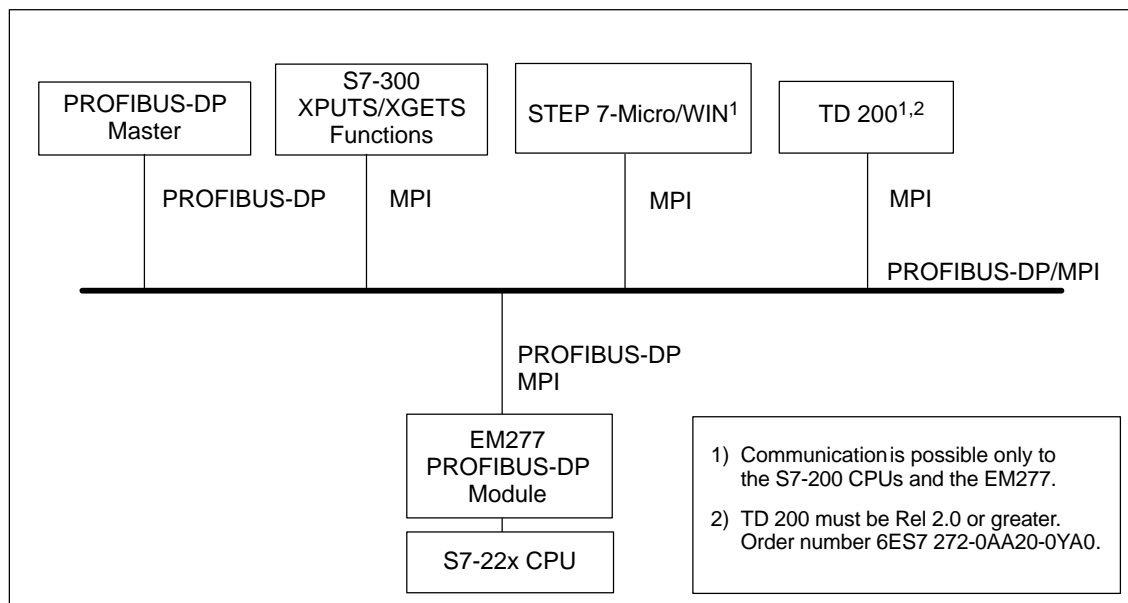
PROFIBUS-DP Master

S7-300 XPUTS/XGETS Functions

STEP 7-Micro/WIN$^{1}$

TD 200$^{1,2}$

PROFIBUS-DP

MPI

MPI

MPI

PROFIBUS-DP/MPI

PROFIBUS-DP
MPI

EM277 PROFIBUS-DP Module

S7-22x CPU

1) Communication is possible only to the S7-200 CPUs and the EM277.

2) TD 200 must be Rel 2.0 or greater. Order number 6ES7 272-0AA20-0YA0.